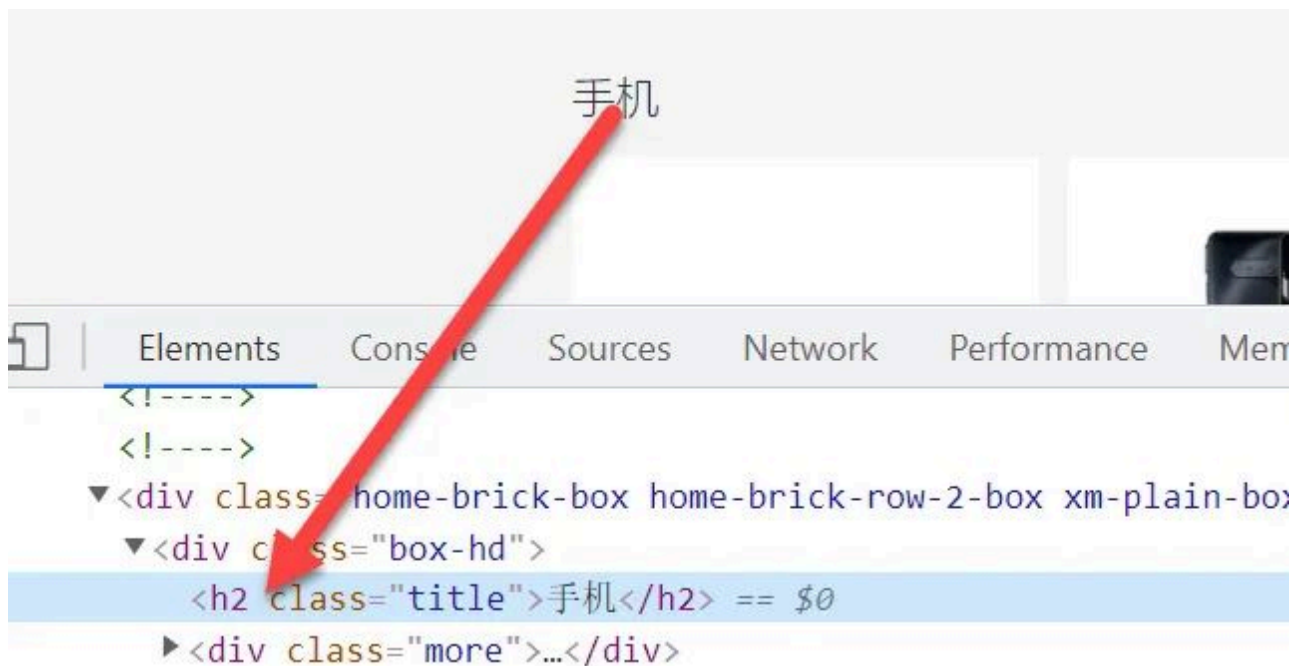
手机

Elements Cons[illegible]e Sources Network Performance Mem

<!---->
<!---->
▼<div class=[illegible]home-brick-box home-brick-row-2-box xm-plain-box
▼<div c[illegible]ss="box-hd">
<h2 class="title">手机</h2> == $0
▶<div class="more">…</div>